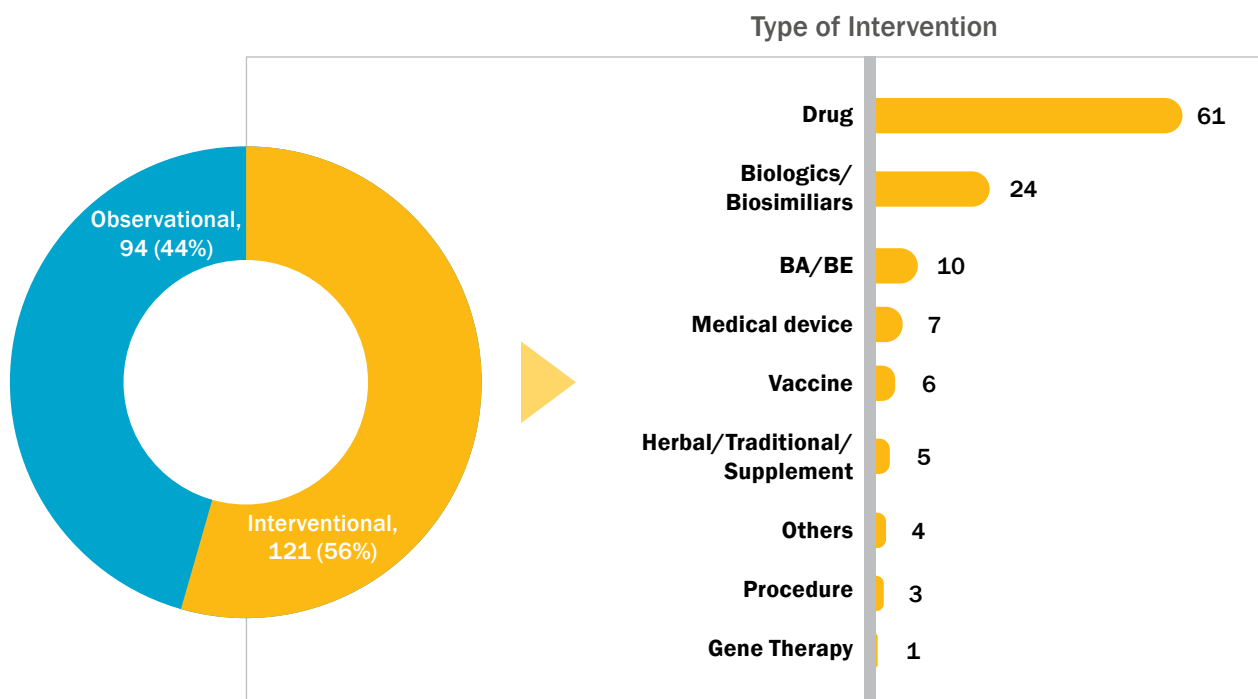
Observational, 94 (44%)

Interventional, 121 (56%)

Type of Intervention

| | |
|---|---|
| Drug | 61 |
| Biologics/ Biosimiliars | 24 |
| BA/BE | 10 |
| Medical device | 7 |
| Vaccine | 6 |
| Herbal/Traditional/ Supplement | 5 |
| Others | 4 |
| Procedure | 3 |
| Gene Therapy | 1 |